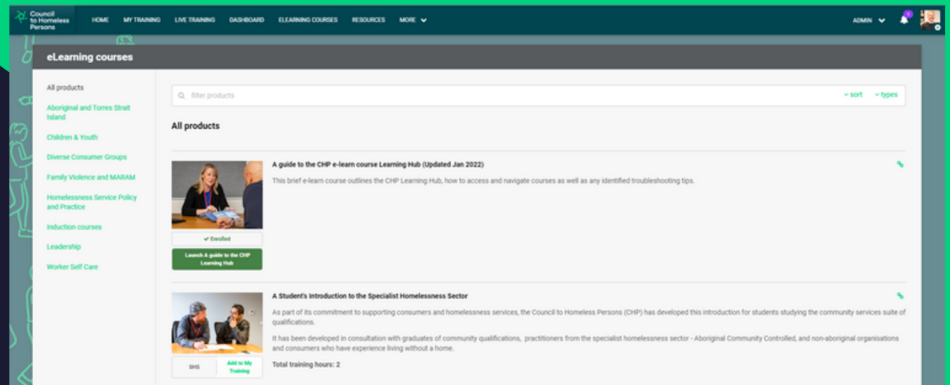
Council to Homeless Persons

HOME MY TRAINING LIVE TRAINING DASHBOARD ELEARNING COURSES RESOURCES MORE

ADMIN

eLearning courses

All products

Aboriginal and Torres Strait Island

Children & Youth

Diverse Consumer Groups

Family Violence and MARAM

Homelessness Service Policy and Practice

Induction courses

Leadership

Worker Self Care

filter products

sort types

All products

A guide to the CHP e-learn course Learning Hub (Updated Jan 2022)

This brief e-learn course outlines the CHP Learning Hub, how to access and navigate courses as well as any identified troubleshooting tips.

Enrolled

Launch A guide to the CHP Learning Hub

A Student's Introduction to the Specialist Homelessness Sector

As part of its commitment to supporting consumers and homelessness services, the Council to Homeless Persons (CHP) has developed this introduction for students studying the community services suite of qualifications.

It has been developed in consultation with graduates of community qualifications, practitioners from the specialist homelessness sector - Aboriginal Community Controlled, and non-aboriginal organisations and consumers who have experience living without a home.

Total training hours: 2

SHS

Add to My Training